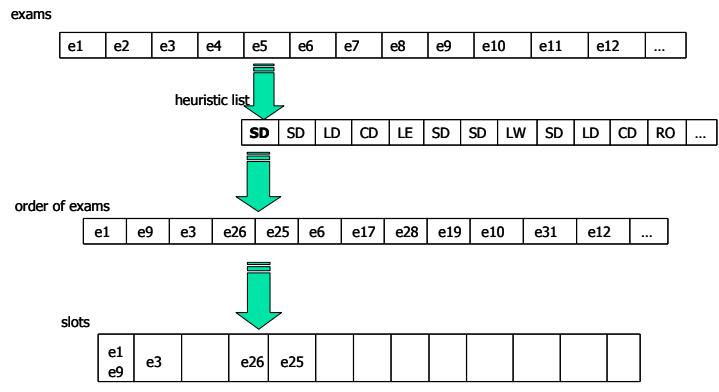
exams

| e1 | e2 | e3 | e4 | e5 | e6 | e7 | e8 | e9 | e10 | e11 | e12 | ... |
|---|---|---|---|---|---|---|---|---|---|---|---|---|

heuristic list

| **SD** | SD | LD | CD | LE | SD | SD | LW | SD | LD | CD | RO | ... |
|---|---|---|---|---|---|---|---|---|---|---|---|---|

order of exams

| e1 | e9 | e3 | e26 | e25 | e6 | e17 | e28 | e19 | e10 | e31 | e12 | ... |
|---|---|---|---|---|---|---|---|---|---|---|---|---|

slots

| e1 e9 | e3 | | e26 | e25 | | | | | | | | |
|---|---|---|---|---|---|---|---|---|---|---|---|---|